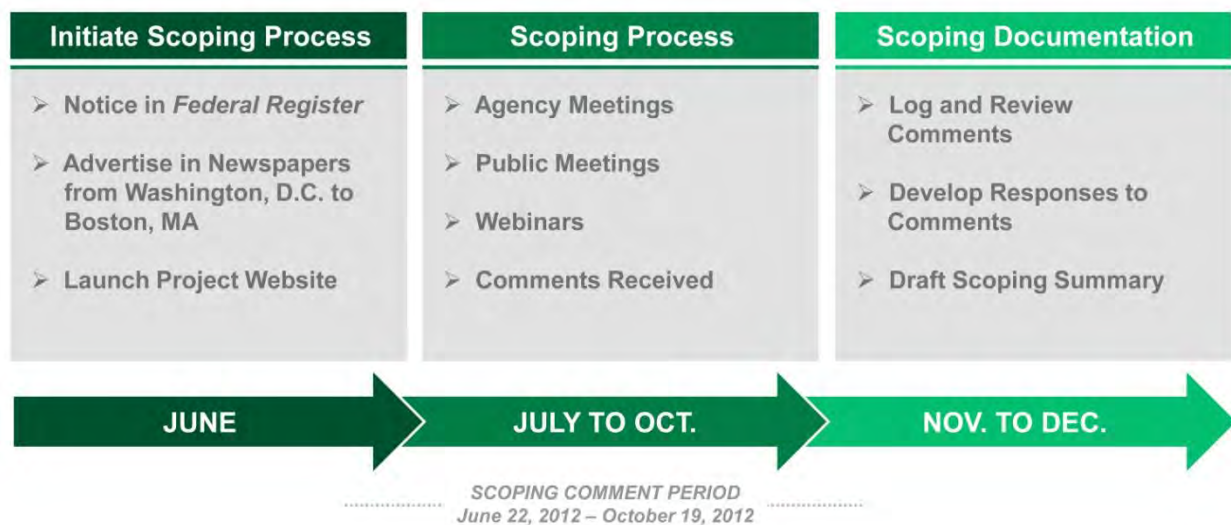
Initiate Scoping Process

➢ Notice in *Federal Register*

➢ Advertise in Newspapers from Washington, D.C. to Boston, MA

➢ Launch Project Website

Scoping Process

➢ Agency Meetings

➢ Public Meetings

➢ Webinars

➢ Comments Received

Scoping Documentation

➢ Log and Review Comments

➢ Develop Responses to Comments

➢ Draft Scoping Summary

JUNE

JULY TO OCT.

NOV. TO DEC.

SCOPING COMMENT PERIOD
June 22, 2012 – October 19, 2012